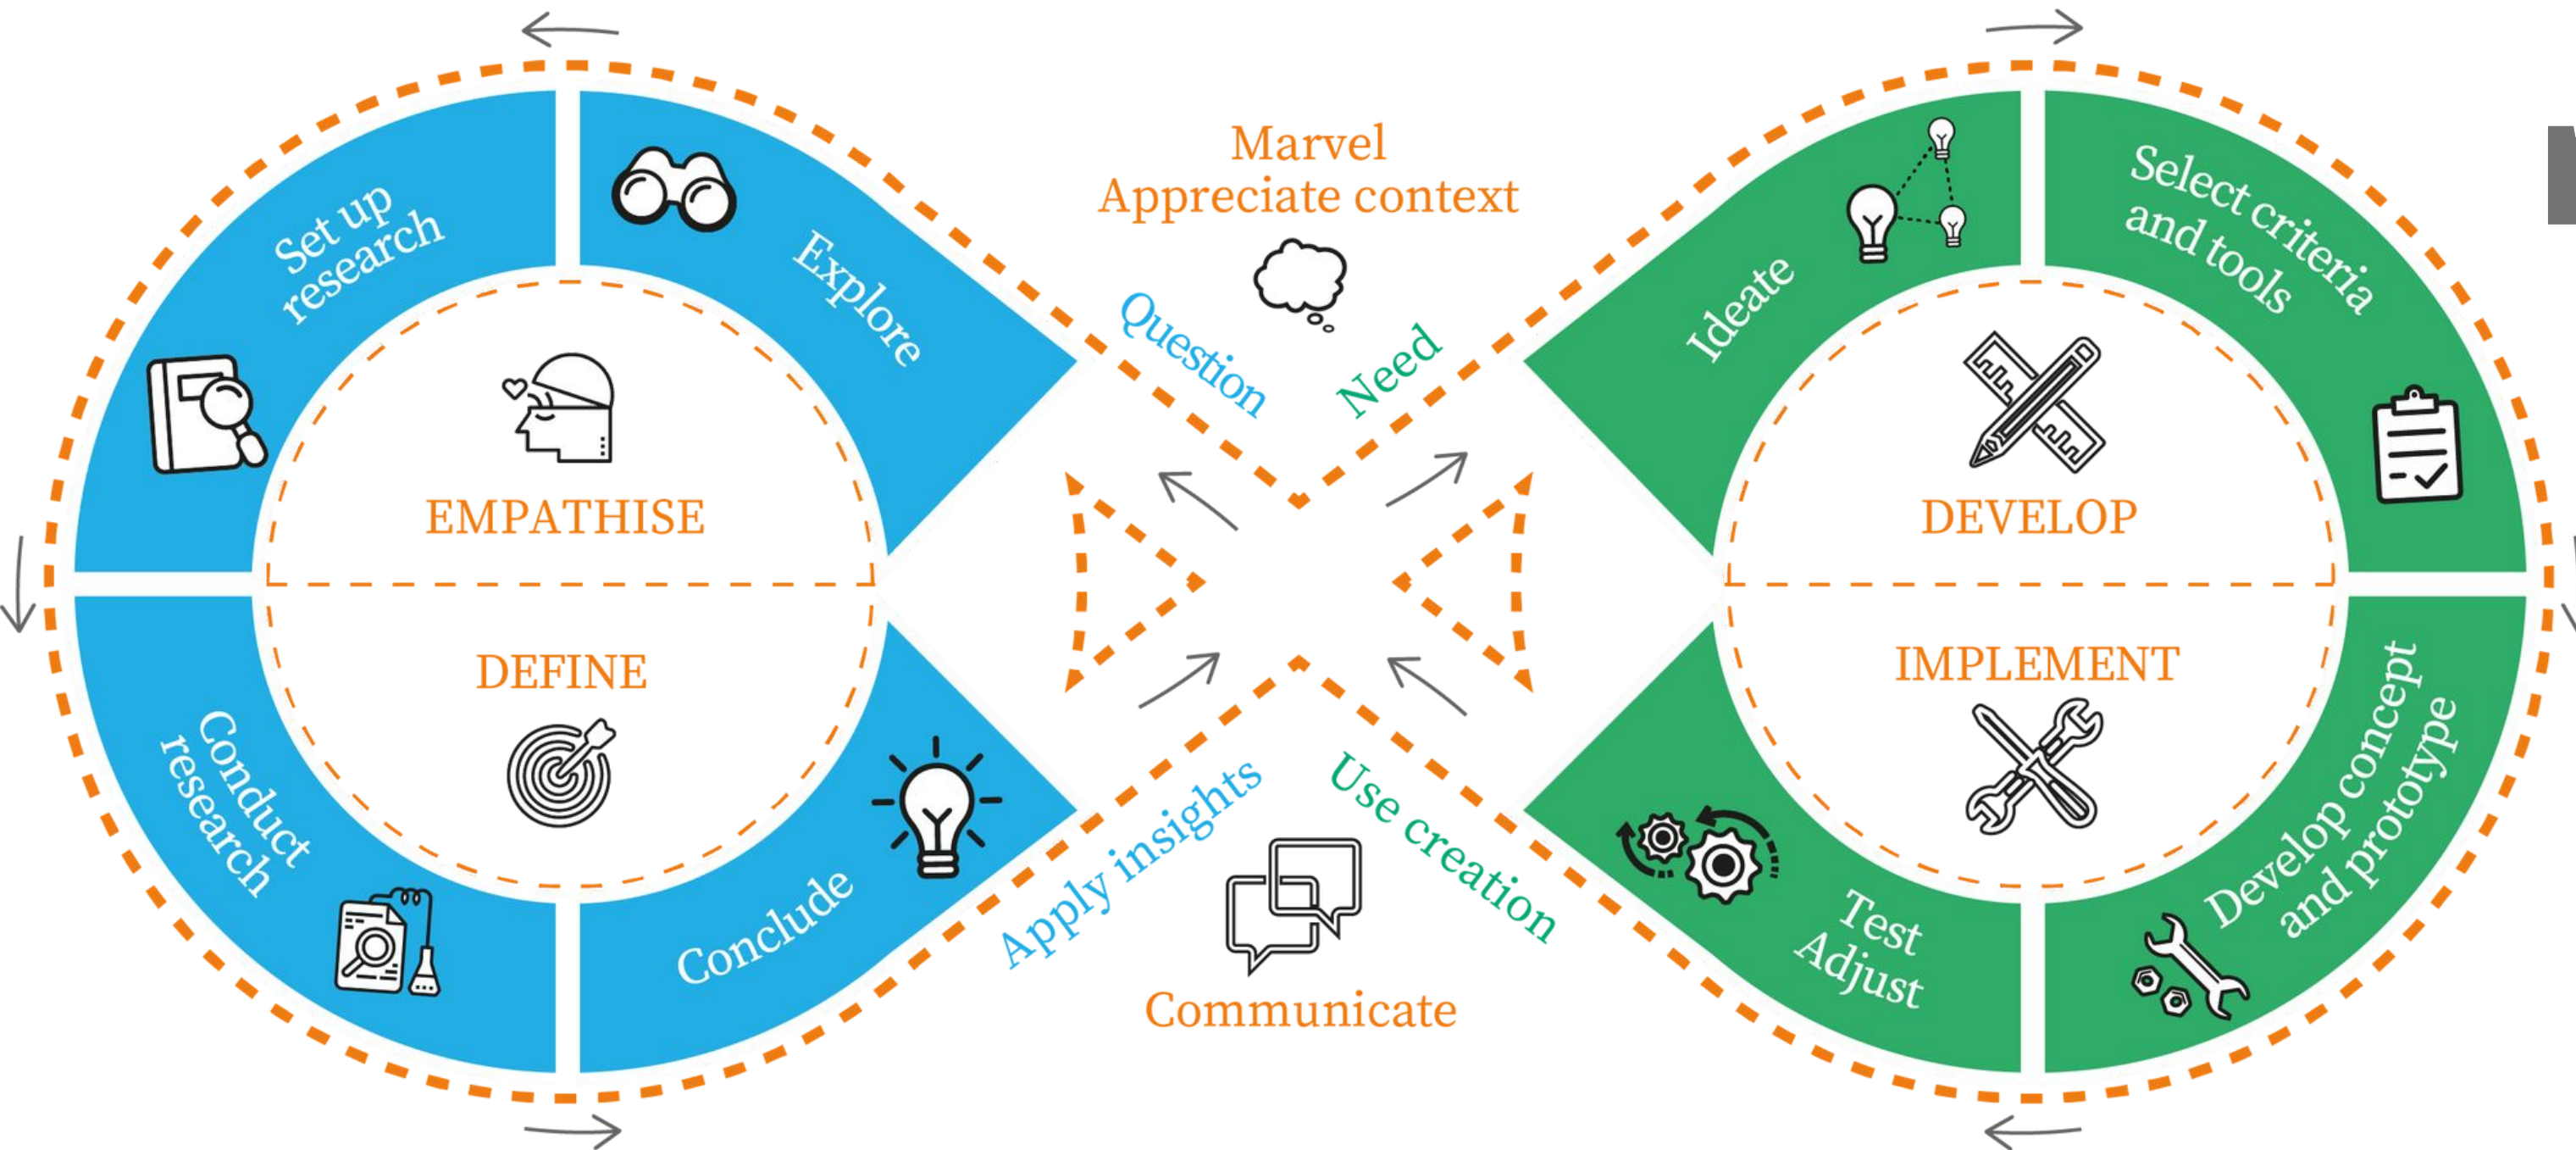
Set up research

Explore

EMPATHISE

DEFINE

Conduct research

Conclude

Marvel
Appreciate context

Question

Need

Apply insights

Use creation

Communicate

Ideate

Select criteria and tools

DEVELOP

IMPLEMENT

Test
Adjust

Develop concept and prototype